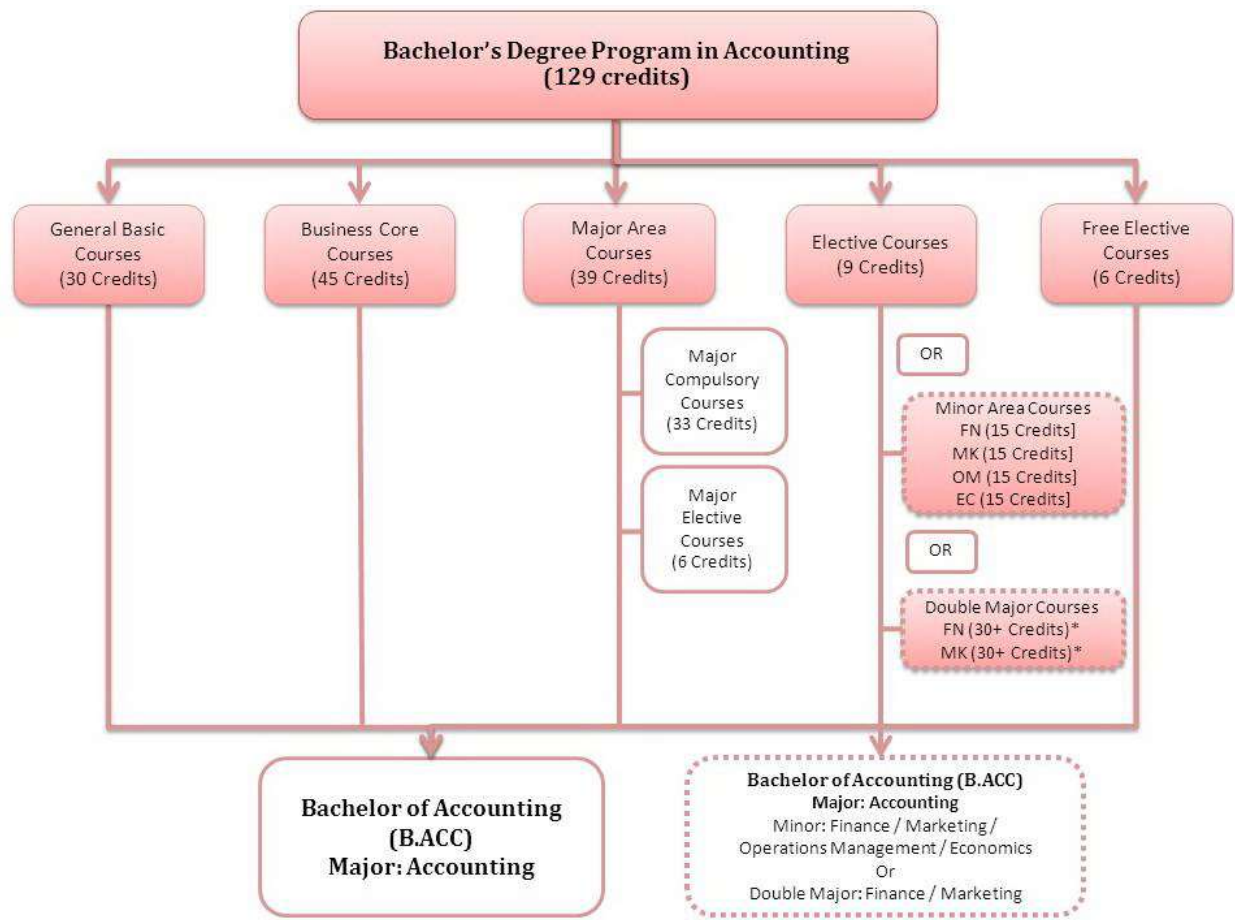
Bachelor's Degree Program in Accounting
(129 credits)

General Basic Courses
(30 Credits)

Business Core Courses
(45 Credits)

Major Area Courses
(39 Credits)

Elective Courses
(9 Credits)

Free Elective Courses
(6 Credits)

Major Compulsory Courses
(33 Credits)

Major Elective Courses
(6 Credits)

OR

Minor Area Courses
FN (15 Credits]
MK (15 Credits]
OM (15 Credits]
EC (15 Credits]

OR

Double Major Courses
FN (30+ Credits)*
MK (30+ Credits)*

Bachelor of Accounting
(B.ACC)
Major: Accounting

Bachelor of Accounting (B.ACC)
Major: Accounting
Minor: Finance / Marketing /
Operations Management / Economics
Or
Double Major: Finance / Marketing